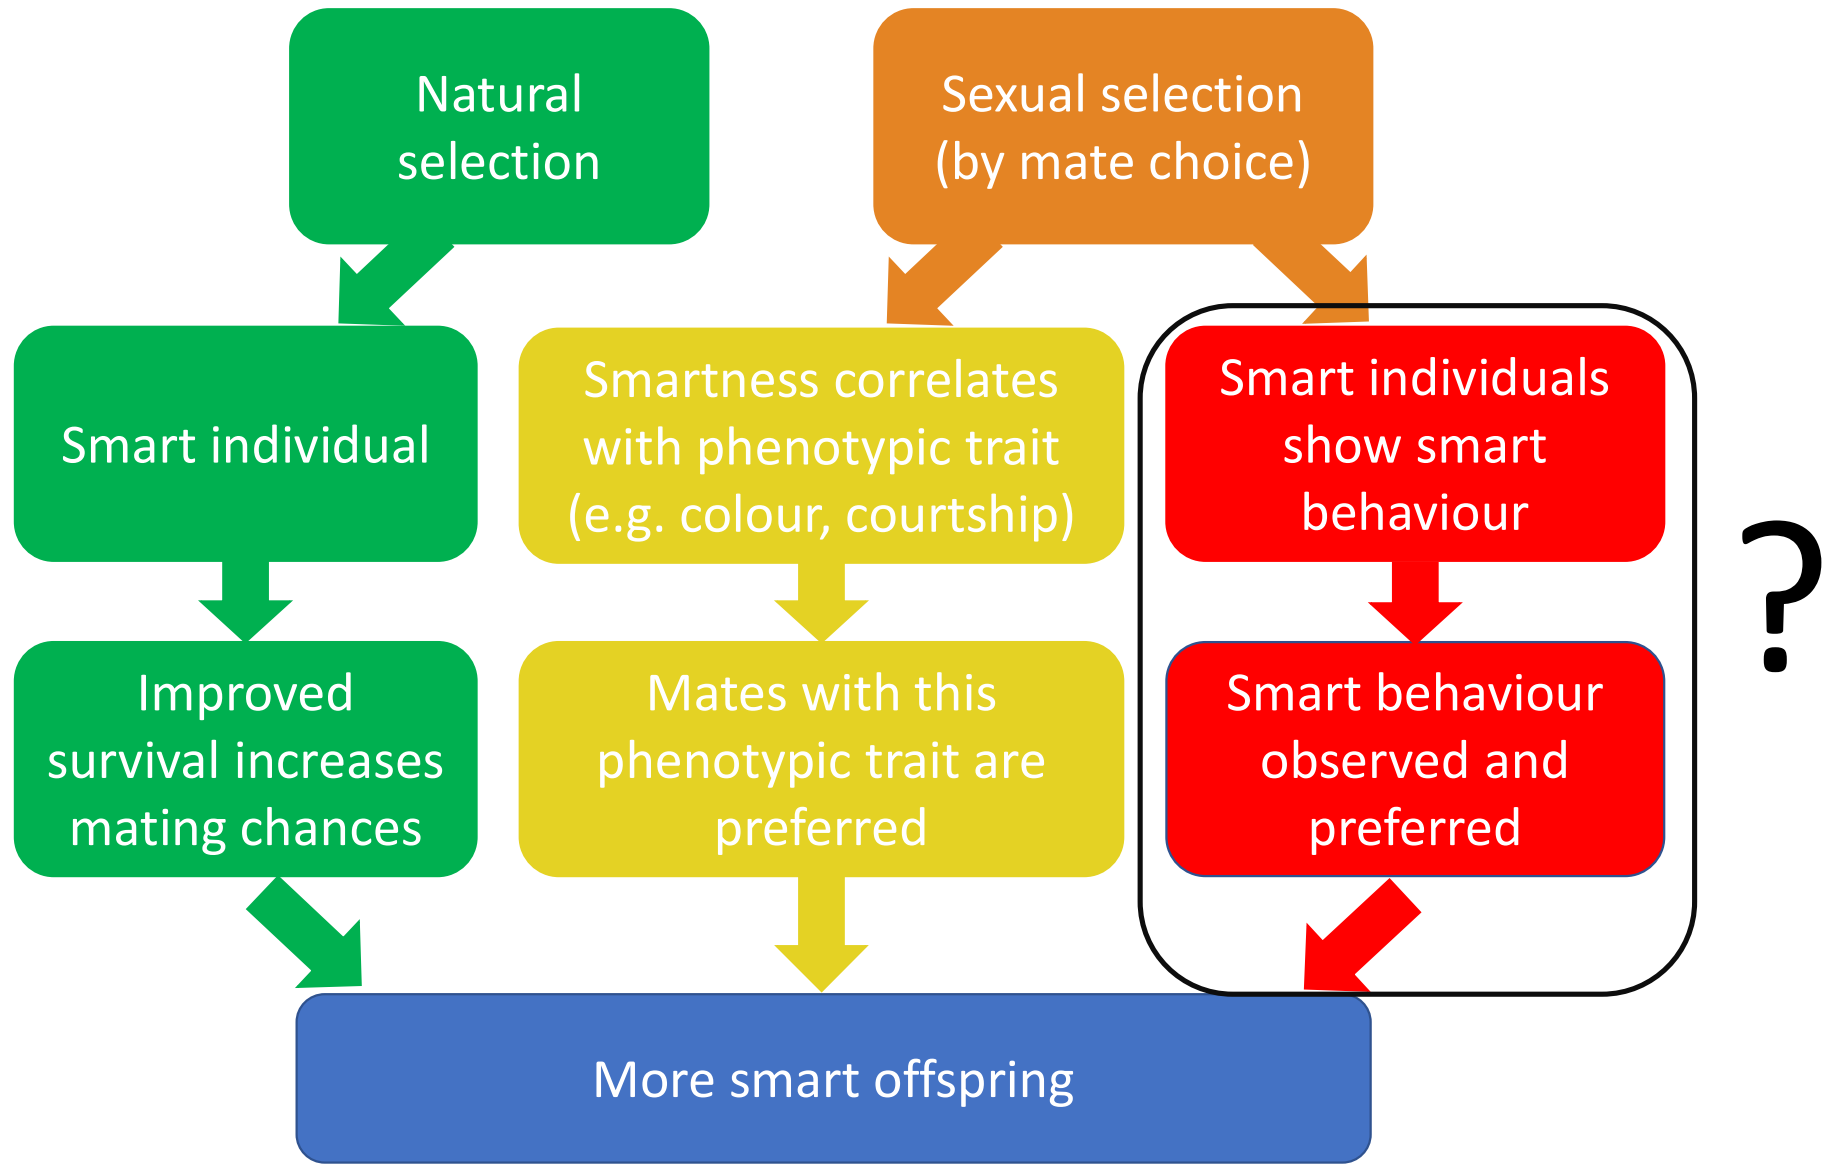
Natural selection

Sexual selection (by mate choice)

Smart individual

Smartness correlates with phenotypic trait (e.g. colour, courtship)

Smart individuals show smart behaviour

Improved survival increases mating chances

Mates with this phenotypic trait are preferred

Smart behaviour observed and preferred

?

More smart offspring